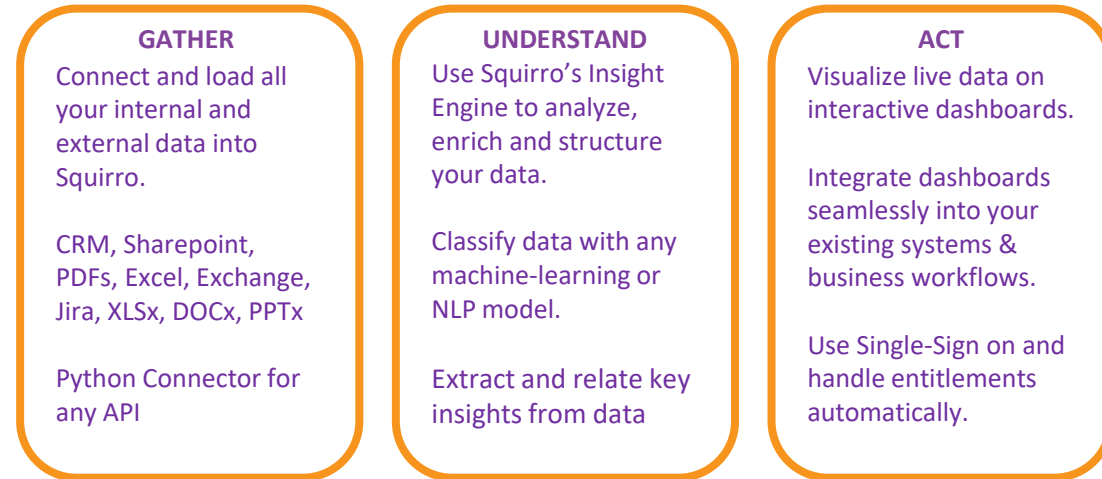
GATHER

Connect and load all your internal and external data into Squirro.

CRM, Sharepoint, PDFs, Excel, Exchange, Jira, XLSx, DOCx, PPTx

Python Connector for any API

UNDERSTAND

Use Squirro's Insight Engine to analyze, enrich and structure your data.

Classify data with any machine-learning or NLP model.

Extract and relate key insights from data

ACT

Visualize live data on interactive dashboards.

Integrate dashboards seamlessly into your existing systems & business workflows.

Use Single-Sign on and handle entitlements automatically.